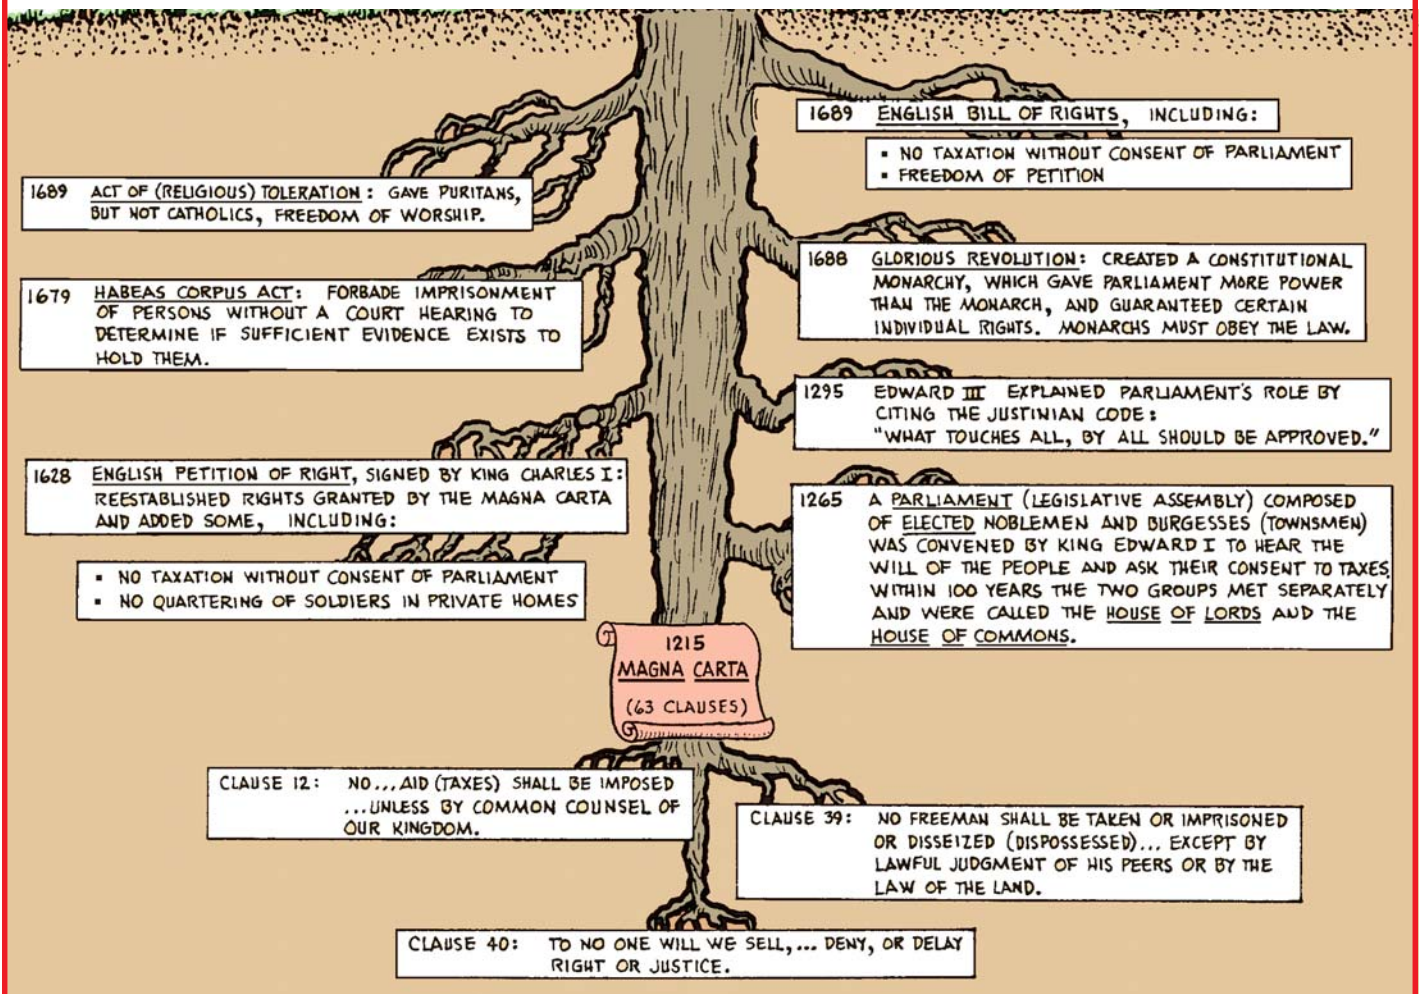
1689 ENGLISH BILL OF RIGHTS, INCLUDING:

• NO TAXATION WITHOUT CONSENT OF PARLIAMENT
• FREEDOM OF PETITION

1689 ACT OF (RELIGIOUS) TOLERATION: GAVE PURITANS, BUT NOT CATHOLICS, FREEDOM OF WORSHIP.

1688 GLORIOUS REVOLUTION: CREATED A CONSTITUTIONAL MONARCHY, WHICH GAVE PARLIAMENT MORE POWER THAN THE MONARCH, AND GUARANTEED CERTAIN INDIVIDUAL RIGHTS. MONARCHS MUST OBEY THE LAW.

1679 HABEAS CORPUS ACT: FORBADE IMPRISONMENT OF PERSONS WITHOUT A COURT HEARING TO DETERMINE IF SUFFICIENT EVIDENCE EXISTS TO HOLD THEM.

1295 EDWARD III EXPLAINED PARLIAMENT'S ROLE BY CITING THE JUSTINIAN CODE: "WHAT TOUCHES ALL, BY ALL SHOULD BE APPROVED."

1628 ENGLISH PETITION OF RIGHT, SIGNED BY KING CHARLES I: REESTABLISHED RIGHTS GRANTED BY THE MAGNA CARTA AND ADDED SOME, INCLUDING:

• NO TAXATION WITHOUT CONSENT OF PARLIAMENT
• NO QUARTERING OF SOLDIERS IN PRIVATE HOMES

1265 A PARLIAMENT (LEGISLATIVE ASSEMBLY) COMPOSED OF ELECTED NOBLEMEN AND BURGESSES (TOWNSMEN) WAS CONVENED BY KING EDWARD I TO HEAR THE WILL OF THE PEOPLE AND ASK THEIR CONSENT TO TAXES. WITHIN 100 YEARS THE TWO GROUPS MET SEPARATELY AND WERE CALLED THE HOUSE OF LORDS AND THE HOUSE OF COMMONS.

1215 MAGNA CARTA (63 CLAUSES)

CLAUSE 12: NO... AID (TAXES) SHALL BE IMPOSED ...UNLESS BY COMMON COUNSEL OF OUR KINGDOM.

CLAUSE 39: NO FREEMAN SHALL BE TAKEN OR IMPRISONED OR DISSEIZED (DISPOSSESSED)... EXCEPT BY LAWFUL JUDGMENT OF HIS PEERS OR BY THE LAW OF THE LAND.

CLAUSE 40: TO NO ONE WILL WE SELL,... DENY, OR DELAY RIGHT OR JUSTICE.